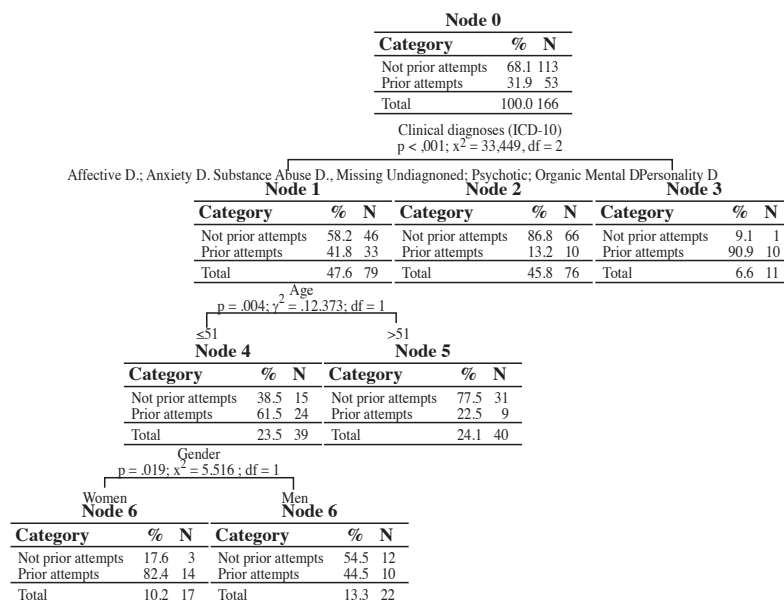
Node 0

| Category | % | N |
|---|---|---|
| Not prior attempts | 68.1 | 113 |
| Prior attempts | 31.9 | 53 |
| Total | 100.0 | 166 |

Clinical diagnoses (ICD-10)
p < ,001; $x^2$ = 33,449, df = 2

Affective D.; Anxiety D. Substance Abuse D., Missing Undiagnoned; Psychotic; Organic Mental DPersonality D

Node 1

| Category | % | N |
|---|---|---|
| Not prior attempts | 58.2 | 46 |
| Prior attempts | 41.8 | 33 |
| Total | 47.6 | 79 |

Node 2

| Category | % | N |
|---|---|---|
| Not prior attempts | 86.8 | 66 |
| Prior attempts | 13.2 | 10 |
| Total | 45.8 | 76 |

Node 3

| Category | % | N |
|---|---|---|
| Not prior attempts | 9.1 | 1 |
| Prior attempts | 90.9 | 10 |
| Total | 6.6 | 11 |

Age
p = .004; $\gamma^2$ = .12.373; df = 1

≤51

Node 4

| Category | % | N |
|---|---|---|
| Not prior attempts | 38.5 | 15 |
| Prior attempts | 61.5 | 24 |
| Total | 23.5 | 39 |

>51

Node 5

| Category | % | N |
|---|---|---|
| Not prior attempts | 77.5 | 31 |
| Prior attempts | 22.5 | 9 |
| Total | 24.1 | 40 |

Gender
p = .019; $x^2$ = 5.516 ; df = 1

Women
Node 6

| Category | % | N |
|---|---|---|
| Not prior attempts | 17.6 | 3 |
| Prior attempts | 82.4 | 14 |
| Total | 10.2 | 17 |

Men
Node 6

| Category | % | N |
|---|---|---|
| Not prior attempts | 54.5 | 12 |
| Prior attempts | 44.5 | 10 |
| Total | 13.3 | 22 |